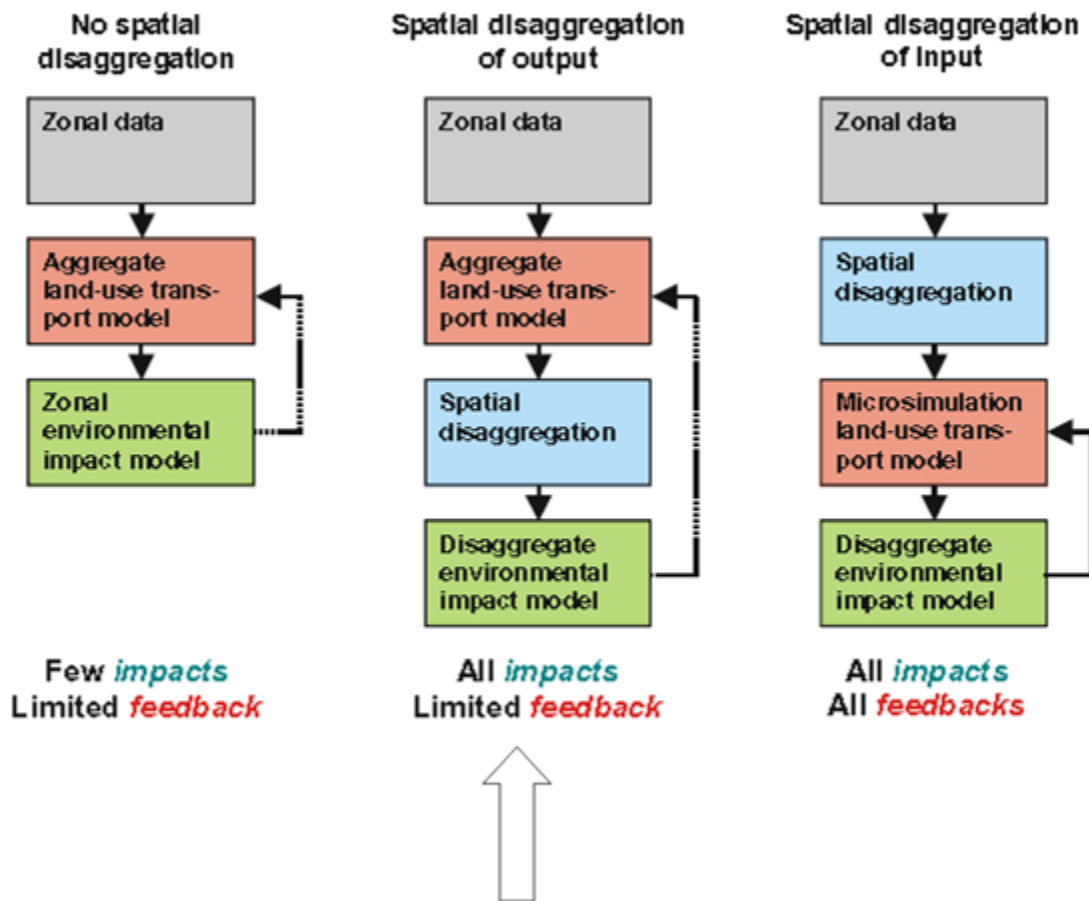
No spatial disaggregation

Zonal data

Aggregate land-use transport model

Zonal environmental impact model

Few impacts
Limited feedback

Spatial disaggregation of output

Zonal data

Aggregate land-use transport model

Spatial disaggregation

Disaggregate environmental impact model

All impacts
Limited feedback

Spatial disaggregation of input

Zonal data

Spatial disaggregation

Microsimulation land-use transport model

Disaggregate environmental impact model

All impacts
All feedbacks